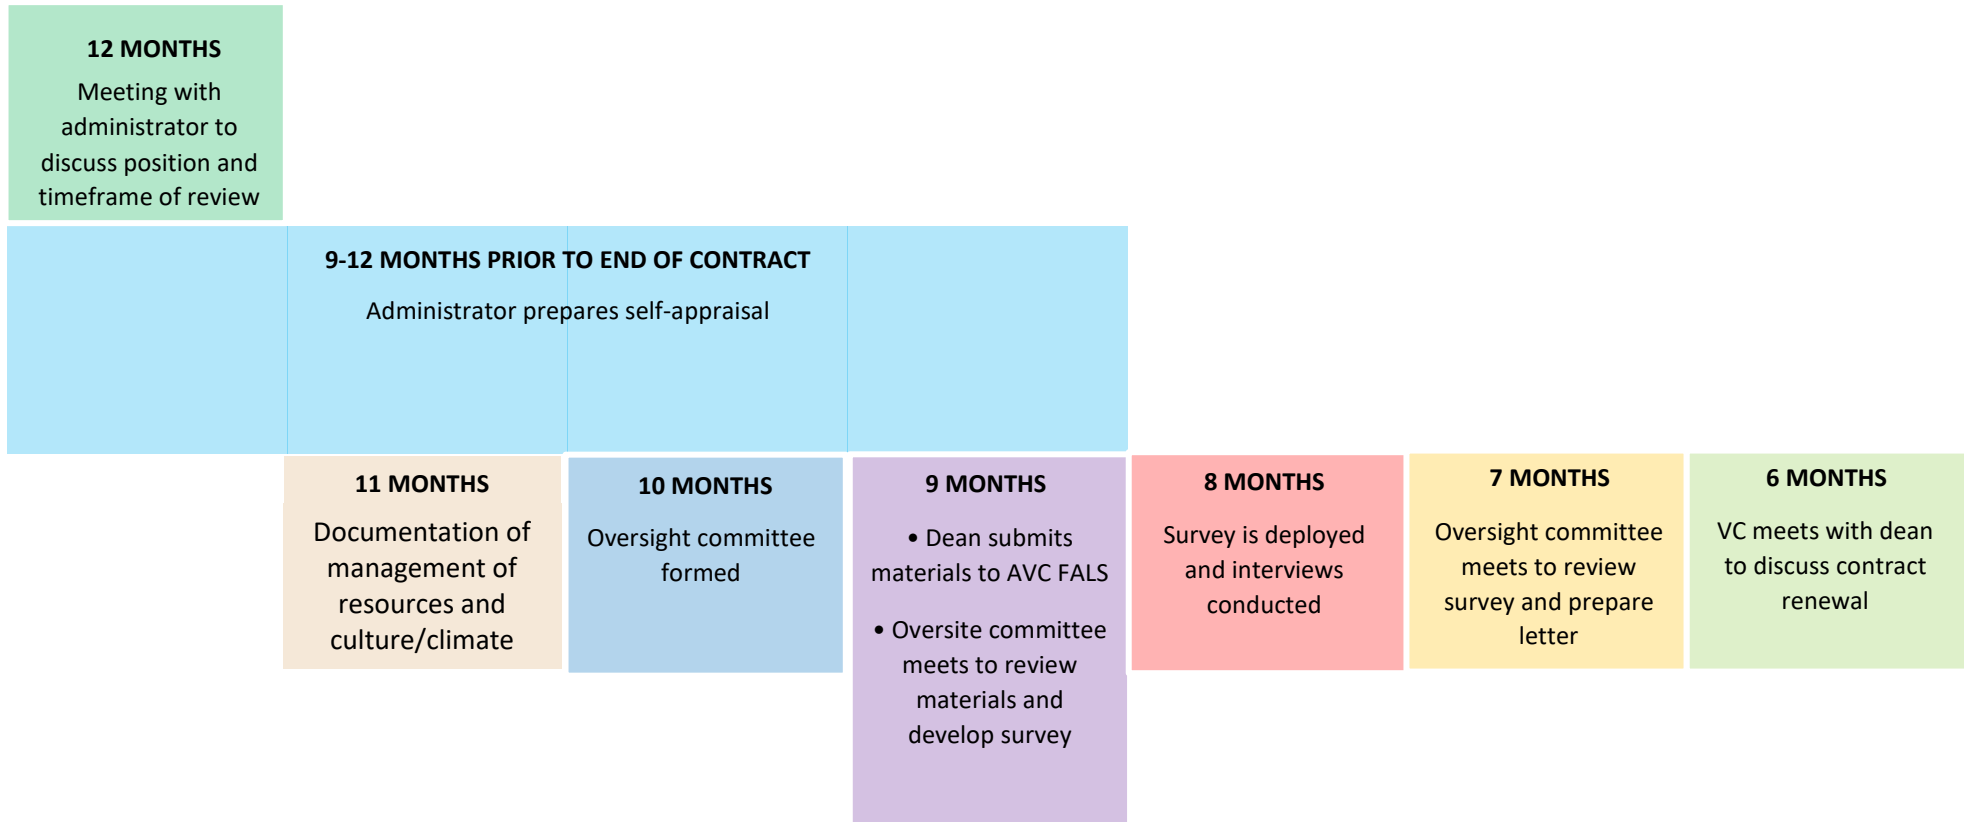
12 MONTHS

Meeting with administrator to discuss position and timeframe of review

9-12 MONTHS PRIOR TO END OF CONTRACT

Administrator prepares self-appraisal

11 MONTHS

Documentation of management of resources and culture/climate

10 MONTHS

Oversight committee formed

9 MONTHS

• Dean submits materials to AVC FALS

• Oversite committee meets to review materials and develop survey

8 MONTHS

Survey is deployed and interviews conducted

7 MONTHS

Oversight committee meets to review survey and prepare letter

6 MONTHS

VC meets with dean to discuss contract renewal